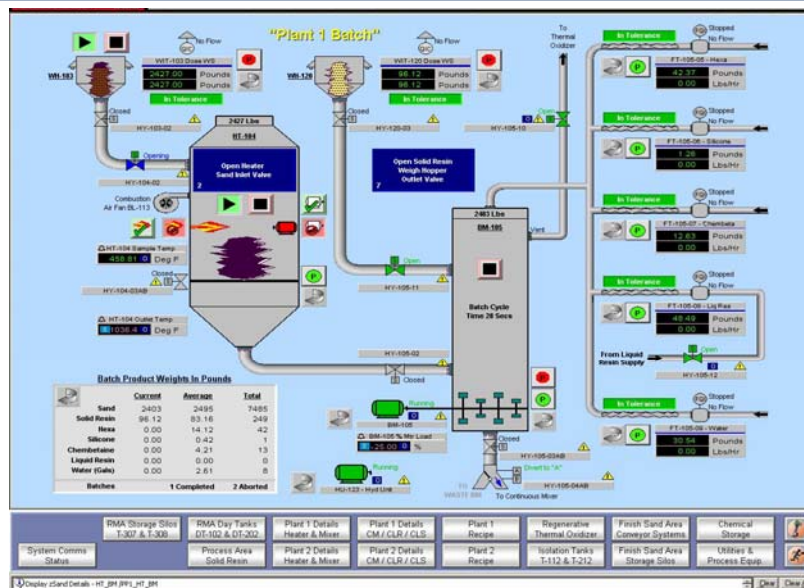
"Plant 1 Batch"

WH-103

No Flow

WIT-103 Dose WS

2427.00 Pounds

2427.00 Pounds

In Tolerance

Closed

HY-103-02

WH-120

No Flow

WIT-120 Dose WS

96.12 Pounds

96.12 Pounds

In Tolerance

HY-120-03

To Thermal Oxidizer

Open

HY-105-10

2427 Lbs

HT-104

Opening

HY-104-02

Open Heater Sand Inlet Valve

2

Open Solid Resin Weigh Hopper Outlet Valve

7

Combustion Air Fan BL-113

HT-104 Sample Temp

458.81 Deg F

Closed

HY-104-03AB

HT-104 Outlet Temp

1036.4 Deg F

2403 Lbs

BM-105

Vent

Open

HY-105-11

Batch Cycle Time 28 Secs

HY-105-02

Closed

Batch Product Weights In Pounds

| | Current | Average | Total |
|---|---|---|---|
| Sand | 2403 | 2495 | 7485 |
| Solid Resin | 96.12 | 83.16 | 249 |
| Hexa | 0.00 | 14.12 | 42 |
| Silicone | 0.00 | 0.42 | 1 |
| Chembetaine | 0.00 | 4.21 | 13 |
| Liquid Resin | 0.00 | 0.00 | 0 |
| Water (Gals) | 0.00 | 2.61 | 8 |
| Batches | | 1 Completed | 2 Aborted |

Running

BM-105

BM-105 % Mtr Load

25.00 %

Running

HU-123 - Hyd Unit

Closed

HY-105-03AB

Divert to "A"

HY-105-04AB

To Continuous Mixer

TO WASTE BIN

In Tolerance

Stopped

No Flow

FT-105-05 - Hexa

42.37 Pounds

0.00 Lbs/Hr

In Tolerance

Stopped

No Flow

FT-105-06 - Silicone

1.26 Pounds

0.00 Lbs/Hr

In Tolerance

Stopped

No Flow

FT-105-07 - Chembeta

12.63 Pounds

0.00 Lbs/Hr

In Tolerance

Stopped

No Flow

FT-105-08 - Liq Res

48.49 Pounds

0.00 Lbs/Hr

From Liquid Resin Supply

Open

HY-105-12

In Tolerance

Stopped

No Flow

FT-105-09 - Water

30.54 Pounds

0.00 Lbs/Hr

System Comms Status

RMA Storage Silos T-307 & T-308

RMA Day Tanks DT-102 & DT-202

Process Area Solid Resin

Plant 1 Details Heater & Mixer

Plant 2 Details Heater & Mixer

Plant 1 Details CM / CLR / CLS

Plant 2 Details CM / CLR / CLS

Plant 1 Recipe

Plant 2 Recipe

Regenerative Thermal Oxidizer

Isolation Tanks T-112 & T-212

Finish Sand Area Conveyor Systems

Finish Sand Area Storage Silos

Chemical Storage

Utilities & Process Equip.

Display zSand Details - HT_BM (PP1_HT_BM

Clear

Clear